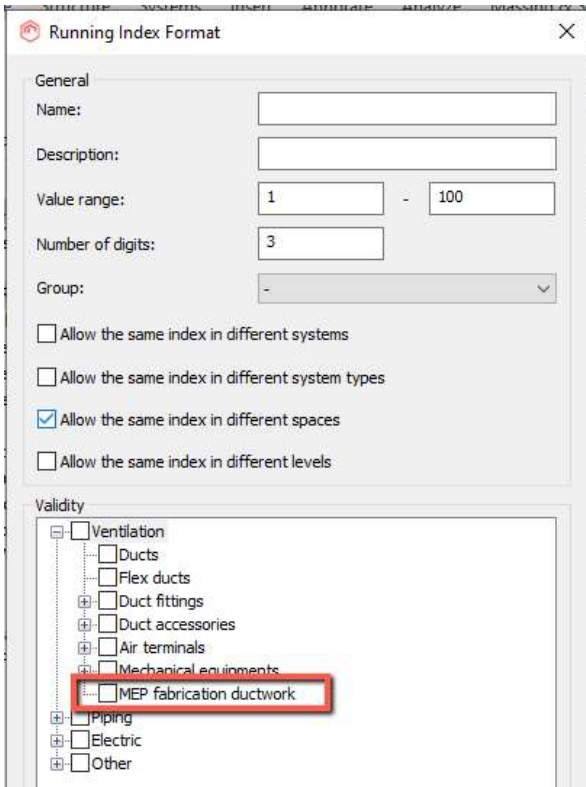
Structure Systems Insert Annotate Analyze Massing &

Running Index Format

General

Name:

Description:

Value range: 1 - 100

Number of digits: 3

Group: -

Allow the same index in different systems

Allow the same index in different system types

Allow the same index in different spaces

Allow the same index in different levels

Validity

Ventilation

Ducts

Flex ducts

Duct fittings

Duct accessories

Air terminals

Mechanical equipments

MEP fabrication ductwork

Piping

Electric

Other